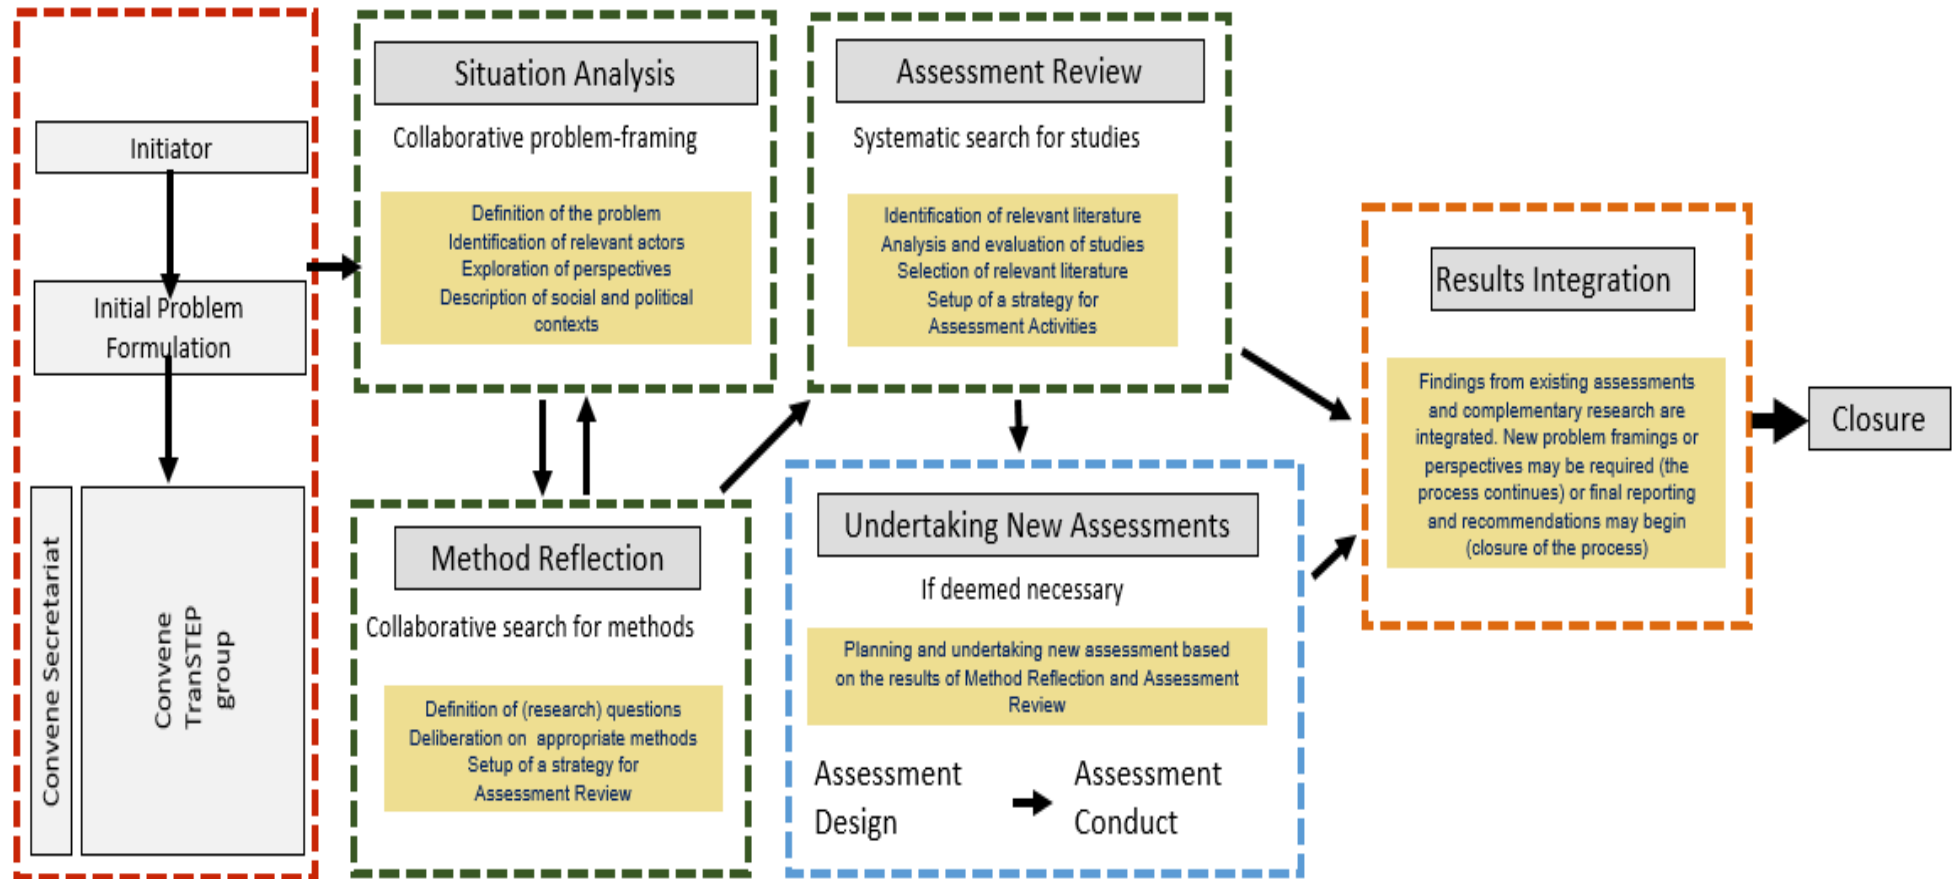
Initiator

Initial Problem Formulation

Convene Secretariat

Convene TranSTEP group

Situation Analysis

Collaborative problem-framing

Definition of the problem
Identification of relevant actors
Exploration of perspectives
Description of social and political contexts

Method Reflection

Collaborative search for methods

Definition of (research) questions
Deliberation on appropriate methods
Setup of a strategy for Assessment Review

Assessment Review

Systematic search for studies

Identification of relevant literature
Analysis and evaluation of studies
Selection of relevant literature
Setup of a strategy for Assessment Activities

Undertaking New Assessments

If deemed necessary

Planning and undertaking new assessment based on the results of Method Reflection and Assessment Review

Assessment Design

Assessment Conduct

Results Integration

Findings from existing assessments and complementary research are integrated. New problem framings or perspectives may be required (the process continues) or final reporting and recommendations may begin (closure of the process)

Closure